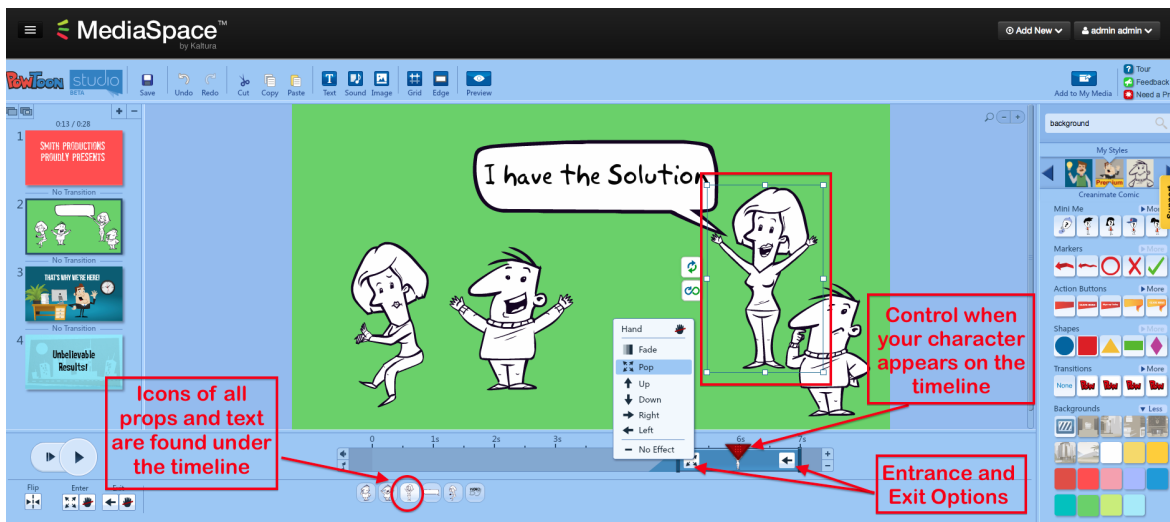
MediaSpace™ by Kaltura

Add New

admin admin

POWTOON studio BETA

Save

Undo

Redo

Cut

Copy

Paste

Text

Sound

Image

Grid

Edge

Preview

Add to My Media

Tour

Feedback

Need a Pr

0:13 / 0:28

1

SMITH PRODUCTIONS PROUDLY PRESENTS

No Transition

2

No Transition

3

THAT'S WHY WE'RE HERE!

No Transition

4

Unbelievable Results!

I have the Solution

Hand

Fade

Pop

Up

Down

Right

Left

No Effect

Control when your character appears on the timeline

Icons of all props and text are found under the timeline

Entrance and Exit Options

0

1s

2s

3s

6s

7s

Flip

Enter

Exit

background

My Styles

Premium

Creanimate Comic

Mini Me

More

Markers

More

Action Buttons

More

Shapes

More

Transitions

More

None

Backgrounds

Less